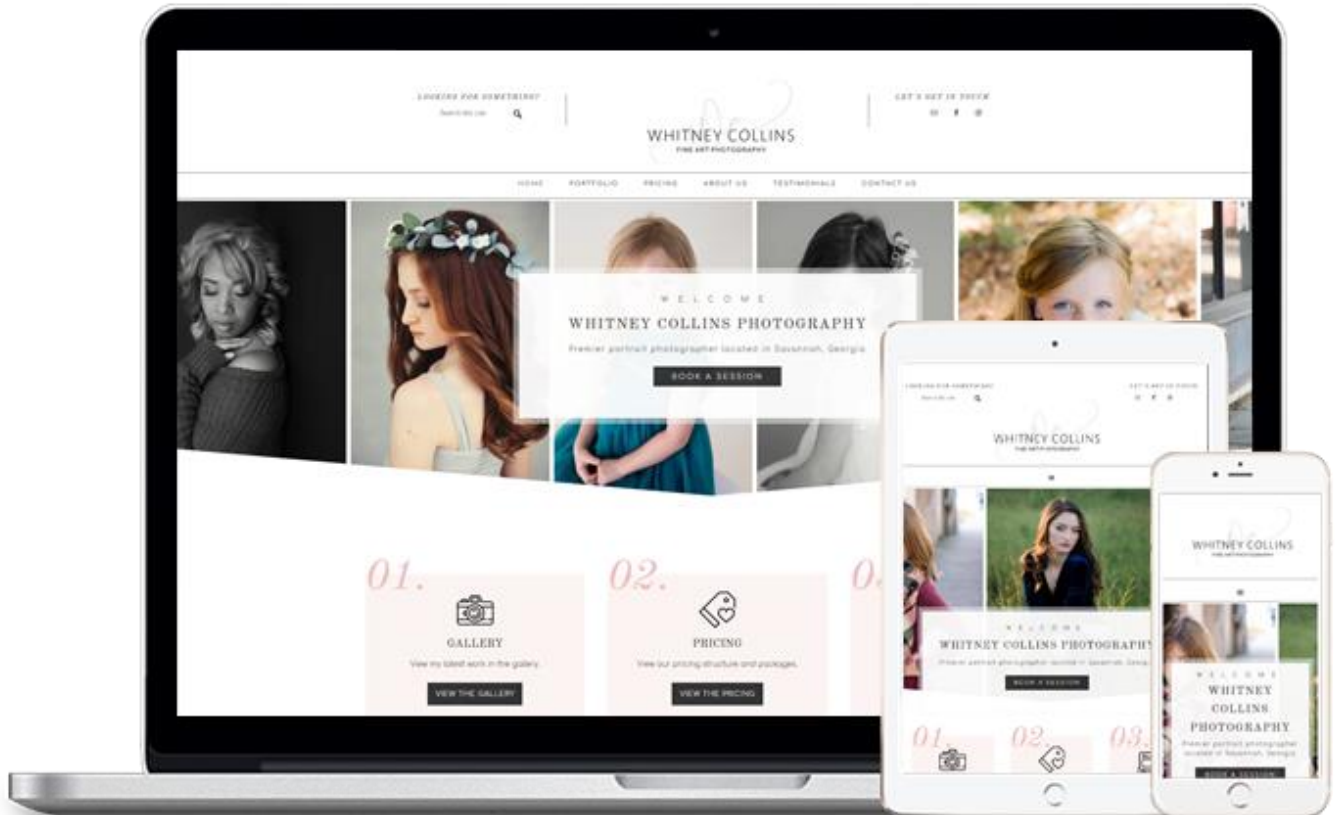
LOOKING FOR SOMETHING?

Search this site

WHITNEY COLLINS
FINE ART PHOTOGRAPHY

LET'S GET IN TOUCH

HOME PORTFOLIO PRICING ABOUT US TESTIMONIALS CONTACT US

WELCOME

WHITNEY COLLINS PHOTOGRAPHY

Premier portrait photographer located in Savannah, Georgia

BOOK A SESSION

01.

GALLERY

View my latest work in the gallery.

VIEW THE GALLERY

02.

PRICING

View our pricing structure and packages.

VIEW THE PRICING

LOOKING FOR SOMETHING?

Search this site

LET'S GET IN TOUCH

WHITNEY COLLINS
FINE ART PHOTOGRAPHY

WELCOME

WHITNEY COLLINS PHOTOGRAPHY

Premier portrait photographer located in Savannah, Georgia

BOOK A SESSION

01.

02.

03.

WHITNEY COLLINS
FINE ART PHOTOGRAPHY

WELCOME

WHITNEY COLLINS PHOTOGRAPHY

Premier portrait photographer located in Savannah, Georgia

BOOK A SESSION